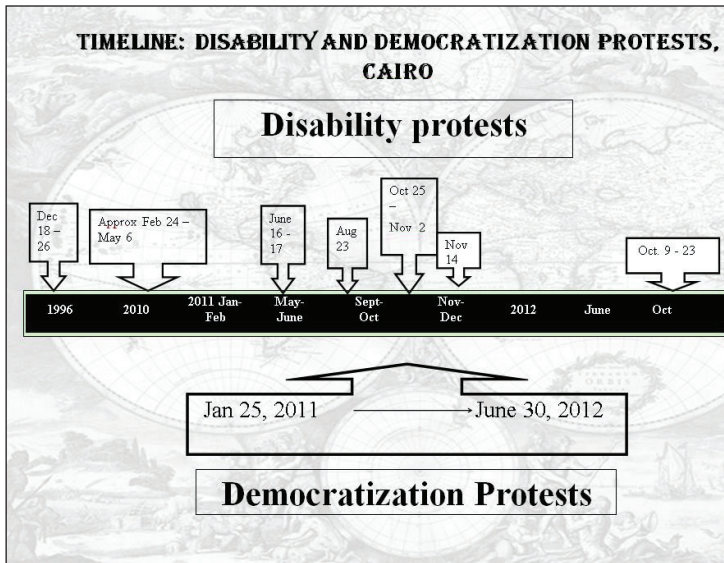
TIMELINE: DISABILITY AND DEMOCRATIZATION PROTESTS, CAIRO

Disability protests

Dec 18 – 26

Approx Feb 24 – May 6

June 16 - 17

Aug 23

Oct 25 – Nov 2

Nov 14

Oct. 9 - 23

1996

2010

2011 Jan-Feb

May-June

Sept-Oct

Nov-Dec

2012

June

Oct

Jan 25, 2011 → June 30, 2012

Democratization Protests